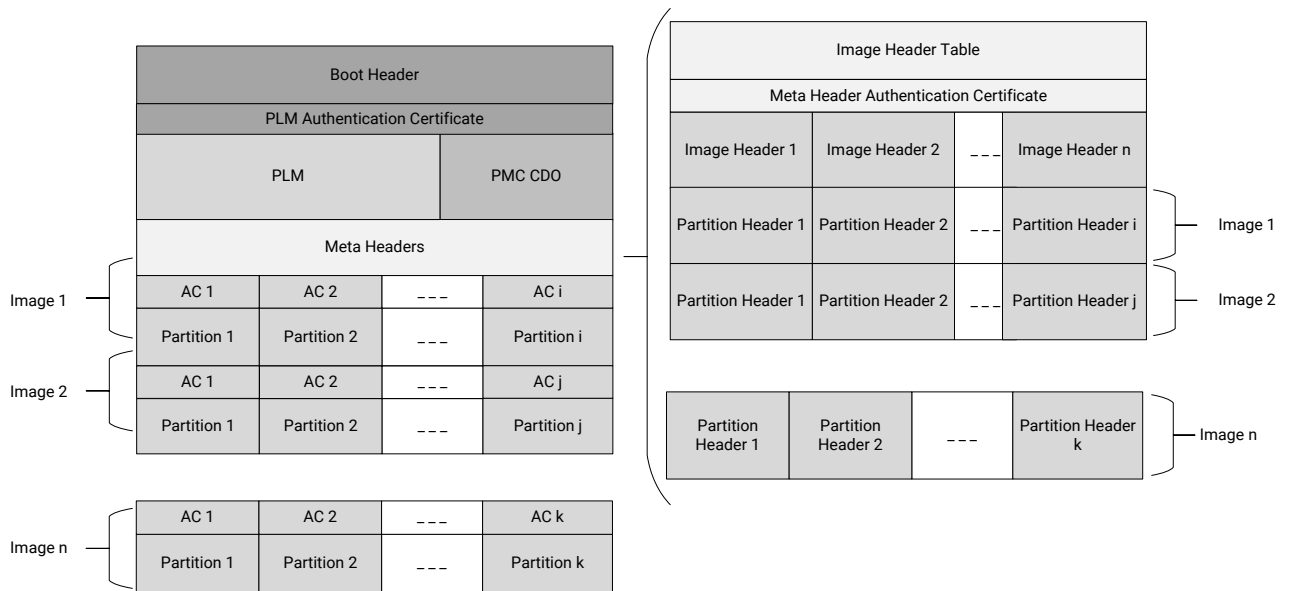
Boot Header

PLM Authentication Certificate

PLM

PMC CDO

Meta Headers

Image 1

| AC 1 | AC 2 | ___ | AC i |
|---|---|---|---|
| Partition 1 | Partition 2 | ___ | Partition i |

Image 2

| AC 1 | AC 2 | ___ | AC j |
|---|---|---|---|
| Partition 1 | Partition 2 | ___ | Partition j |

Image n

| AC 1 | AC 2 | ___ | AC k |
|---|---|---|---|
| Partition 1 | Partition 2 | ___ | Partition k |

Image Header Table

Meta Header Authentication Certificate

| Image Header 1 | Image Header 2 | ___ | Image Header n |
|---|---|---|---|
| Partition Header 1 | Partition Header 2 | ___ | Partition Header i |
| Partition Header 1 | Partition Header 2 | ___ | Partition Header j |

Image 1

Image 2

| Partition Header 1 | Partition Header 2 | ___ | Partition Header k |
|---|---|---|---|

Image n